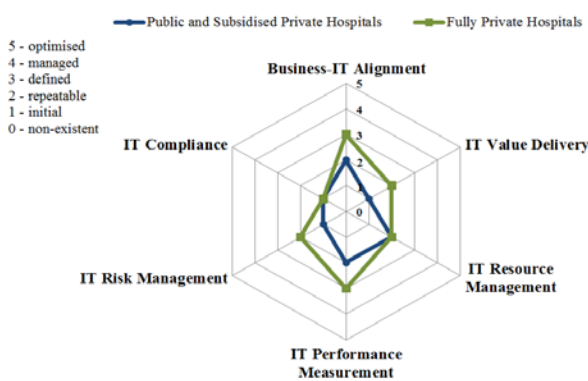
Public and Subsidised Private Hospitals
Fully Private Hospitals

5 - optimised
4 - managed
3 - defined
2 - repeatable
1 - initial
0 - non-existent

Business-IT Alignment

5
4
3
2
1
0

IT Compliance

IT Value Delivery

IT Risk Management

IT Resource Management

IT Performance Measurement